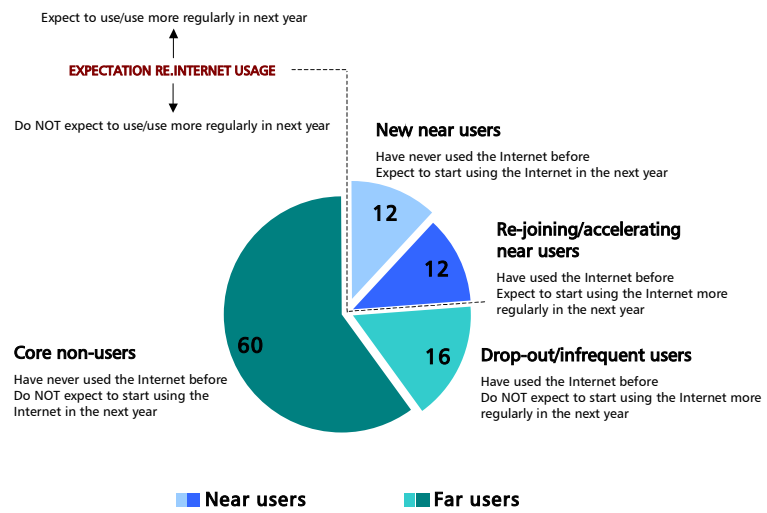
Expect to use/use more regularly in next year

EXPECTATION RE.INTERNET USAGE

Do NOT expect to use/use more regularly in next year

New near users

Have never used the Internet before
Expect to start using the Internet in the next year

12

Re-joining/accelerating near users

12

Have used the Internet before
Expect to start using the Internet more regularly in the next year

Core non-users

Have never used the Internet before
Do NOT expect to start using the Internet in the next year

60

16

Drop-out/infrequent users

Have used the Internet before
Do NOT expect to start using the Internet more regularly in the next year

Near users

Far users